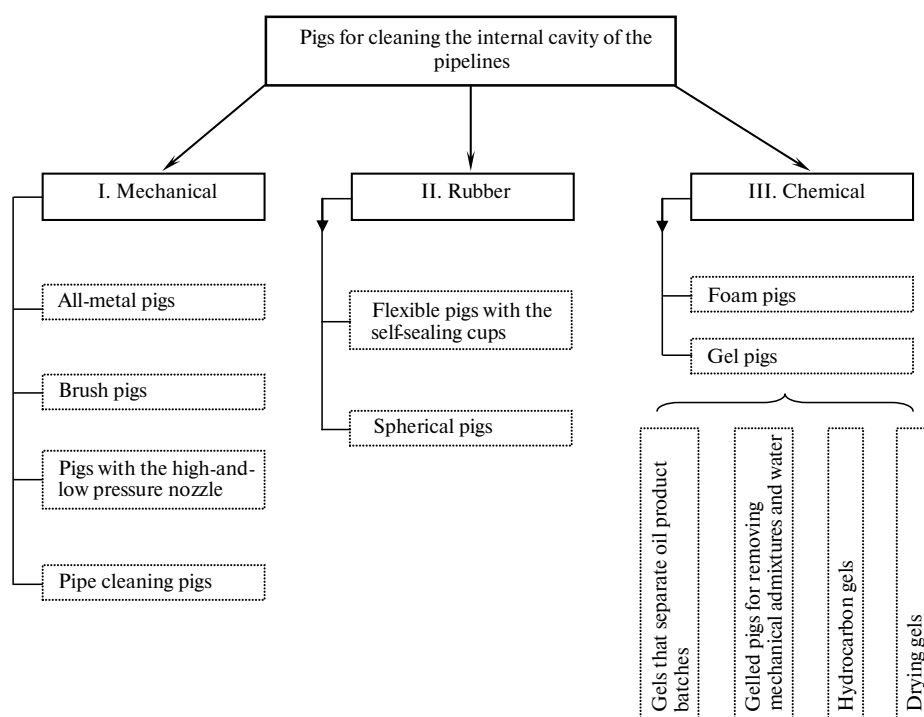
Pigs for cleaning the internal cavity of the pipelines

I. Mechanical

All-metal pigs

Brush pigs

Pigs with the high-and-low pressure nozzle

Pipe cleaning pigs

II. Rubber

Flexible pigs with the self-sealing cups

Spherical pigs

III. Chemical

Foam pigs

Gel pigs

Gels that separate oil product batches

Gelled pigs for removing mechanical admixtures and water

Hydrocarbon gels

Drying gels